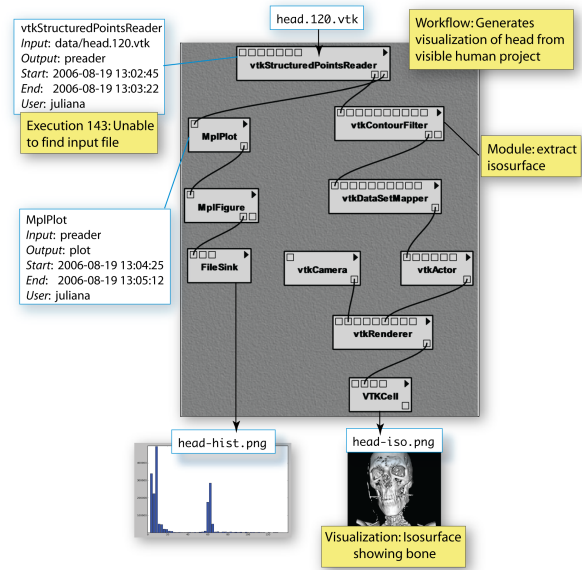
vtkStructuredPointsReader
*Input*: data/head.120.vtk
*Output*: preader
*Start*: 2006-08-19 13:02:45
*End*: 2006-08-19 13:03:22
*User*: juliana

head.120.vtk

Workflow: Generates visualization of head from visible human project

Execution 143: Unable to find input file

vtkStructuredPointsReader

MplPlot

vtkContourFilter

Module: extract isosurface

MplFigure

vtkDataSetMapper

MplPlot
*Input*: preader
*Output*: plot
*Start*: 2006-08-19 13:04:25
*End*: 2006-08-19 13:05:12
*User*: juliana

FileSink

vtkCamera

vtkActor

vtkRenderer

VTKCell

head-hist.png

head-iso.png

Visualization: Isosurface showing bone